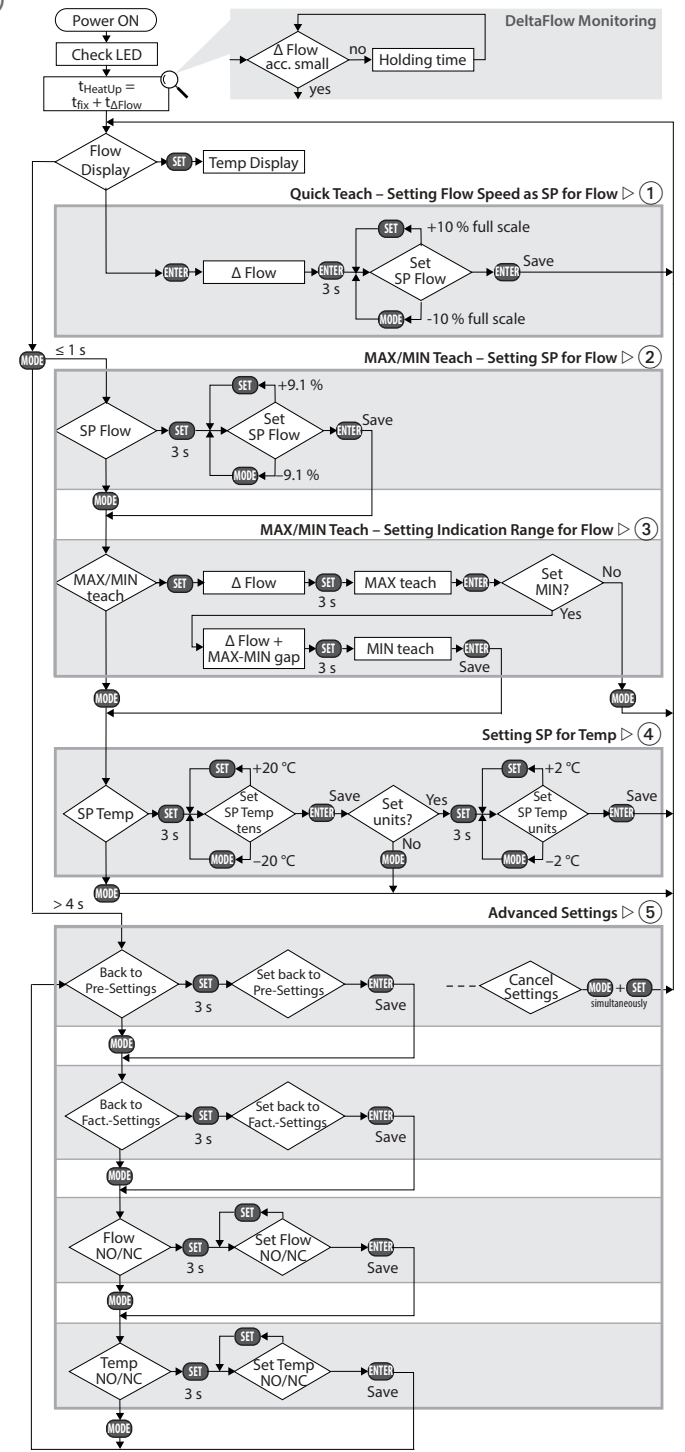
Power ON
Check LED
$t_{HeatUp}$ = $t_{fix}$ + $t_{\Delta Flow}$

DeltaFlow Monitoring
Δ Flow acc. small
no
Holding time
yes

Flow Display
SET
Temp Display

Quick Teach – Setting Flow Speed as SP for Flow ▷ 1
ENTER
Δ Flow
ENTER
3 s
SET
+10 % full scale
Set SP Flow
ENTER
Save
MODE
-10 % full scale

MODE
≤ 1 s
MAX/MIN Teach – Setting SP for Flow ▷ 2
SP Flow
SET
3 s
SET
+9.1 %
Set SP Flow
ENTER
Save
MODE
–9.1 %
MODE

MAX/MIN Teach – Setting Indication Range for Flow ▷ 3
MAX/MIN teach
SET
Δ Flow
SET
3 s
MAX teach
ENTER
Set MIN?
No
Yes
Δ Flow + MAX-MIN gap
SET
3 s
MIN teach
ENTER
Save
MODE
MODE

Setting SP for Temp ▷ 4
SP Temp
SET
3 s
SET
+20 °C
Set SP Temp tens
MODE
–20 °C
ENTER
Save
Set units?
Yes
No
MODE
SET
3 s
SET
+2 °C
Set SP Temp units
MODE
–2 °C
ENTER
Save
MODE

> 4 s
Advanced Settings ▷ 5
Back to Pre-Settings
SET
3 s
Set back to Pre-Settings
ENTER
Save
Cancel Settings
MODE + SET
simultaneously
MODE

Back to Fact.-Settings
SET
3 s
Set back to Fact.-Settings
ENTER
Save
MODE

Flow NO/NC
SET
3 s
SET
Set Flow NO/NC
ENTER
Save
MODE

Temp NO/NC
SET
3 s
SET
Set Temp NO/NC
ENTER
Save
MODE